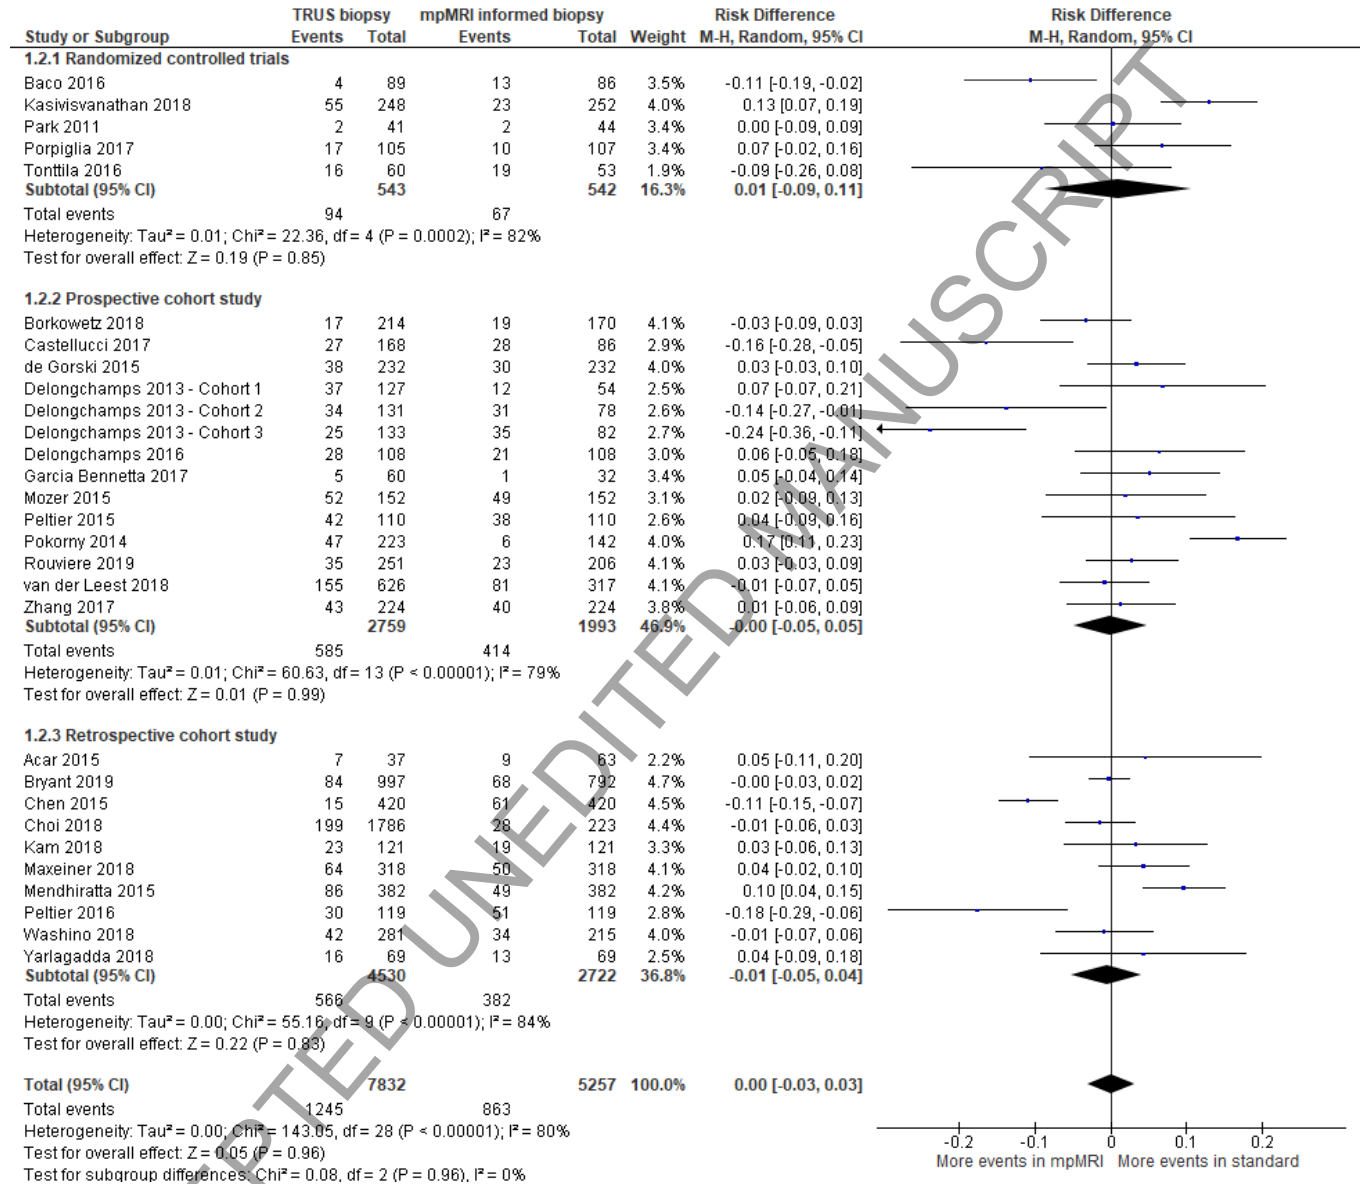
| Study or Subgroup | TRUS biopsy Events | TRUS biopsy Total | mpMRI informed biopsy Events | mpMRI informed biopsy Total | Weight | Risk Difference M-H, Random, 95% CI |
|---|---|---|---|---|---|---|
| **1.2.1 Randomized controlled trials** | | | | | | |
| Baco 2016 | 4 | 89 | 13 | 86 | 3.5% | -0.11 [-0.19, -0.02] |
| Kasivisvanathan 2018 | 55 | 248 | 23 | 252 | 4.0% | 0.13 [0.07, 0.19] |
| Park 2011 | 2 | 41 | 2 | 44 | 3.4% | 0.00 [-0.09, 0.09] |
| Porpiglia 2017 | 17 | 105 | 10 | 107 | 3.4% | 0.07 [-0.02, 0.16] |
| Tonttila 2016 | 16 | 60 | 19 | 53 | 1.9% | -0.09 [-0.26, 0.08] |
| **Subtotal (95% CI)** | | **543** | | **542** | **16.3%** | **0.01 [-0.09, 0.11]** |
| Total events | 94 | | 67 | | | |
| Heterogeneity: Tau² = 0.01; Chi² = 22.36, df = 4 (P = 0.0002); I² = 82% | | | | | | |
| Test for overall effect: Z = 0.19 (P = 0.85) | | | | | | |
| **1.2.2 Prospective cohort study** | | | | | | |
| Borkowetz 2018 | 17 | 214 | 19 | 170 | 4.1% | -0.03 [-0.09, 0.03] |
| Castellucci 2017 | 27 | 168 | 28 | 86 | 2.9% | -0.16 [-0.28, -0.05] |
| de Gorski 2015 | 38 | 232 | 30 | 232 | 4.0% | 0.03 [-0.03, 0.10] |
| Delongchamps 2013 - Cohort 1 | 37 | 127 | 12 | 54 | 2.5% | 0.07 [-0.07, 0.21] |
| Delongchamps 2013 - Cohort 2 | 34 | 131 | 31 | 78 | 2.6% | -0.14 [-0.27, -0.01] |
| Delongchamps 2013 - Cohort 3 | 25 | 133 | 35 | 82 | 2.7% | -0.24 [-0.36, -0.11] |
| Delongchamps 2016 | 28 | 108 | 21 | 108 | 3.0% | 0.06 [-0.05, 0.18] |
| Garcia Bennetta 2017 | 5 | 60 | 1 | 32 | 3.4% | 0.05 [-0.04, 0.14] |
| Mozer 2015 | 52 | 152 | 49 | 152 | 3.1% | 0.02 [-0.09, 0.13] |
| Peltier 2015 | 42 | 110 | 38 | 110 | 2.6% | 0.04 [-0.09, 0.16] |
| Pokorny 2014 | 47 | 223 | 6 | 142 | 4.0% | 0.17 [0.11, 0.23] |
| Rouviere 2019 | 35 | 251 | 23 | 206 | 4.1% | 0.03 [-0.03, 0.09] |
| van der Leest 2018 | 155 | 626 | 81 | 317 | 4.1% | -0.01 [-0.07, 0.05] |
| Zhang 2017 | 43 | 224 | 40 | 224 | 3.8% | 0.01 [-0.06, 0.09] |
| **Subtotal (95% CI)** | | **2759** | | **1993** | **46.9%** | **-0.00 [-0.05, 0.05]** |
| Total events | 585 | | 414 | | | |
| Heterogeneity: Tau² = 0.01; Chi² = 60.63, df = 13 (P < 0.00001); I² = 79% | | | | | | |
| Test for overall effect: Z = 0.01 (P = 0.99) | | | | | | |
| **1.2.3 Retrospective cohort study** | | | | | | |
| Acar 2015 | 7 | 37 | 9 | 63 | 2.2% | 0.05 [-0.11, 0.20] |
| Bryant 2019 | 84 | 997 | 68 | 792 | 4.7% | -0.00 [-0.03, 0.02] |
| Chen 2015 | 15 | 420 | 61 | 420 | 4.5% | -0.11 [-0.15, -0.07] |
| Choi 2018 | 199 | 1786 | 28 | 223 | 4.4% | -0.01 [-0.06, 0.03] |
| Kam 2018 | 23 | 121 | 19 | 121 | 3.3% | 0.03 [-0.06, 0.13] |
| Maxeiner 2018 | 64 | 318 | 50 | 318 | 4.1% | 0.04 [-0.02, 0.10] |
| Mendhiratta 2015 | 86 | 382 | 49 | 382 | 4.2% | 0.10 [0.04, 0.15] |
| Peltier 2016 | 30 | 119 | 51 | 119 | 2.8% | -0.18 [-0.29, -0.06] |
| Washino 2018 | 42 | 281 | 34 | 215 | 4.0% | -0.01 [-0.07, 0.06] |
| Yarlagadda 2018 | 16 | 69 | 13 | 69 | 2.5% | 0.04 [-0.09, 0.18] |
| **Subtotal (95% CI)** | | **4530** | | **2722** | **36.8%** | **-0.01 [-0.05, 0.04]** |
| Total events | 566 | | 382 | | | |
| Heterogeneity: Tau² = 0.00; Chi² = 55.16, df = 9 (P < 0.00001); I² = 84% | | | | | | |
| Test for overall effect: Z = 0.22 (P = 0.83) | | | | | | |
| **Total (95% CI)** | | **7832** | | **5257** | **100.0%** | **0.00 [-0.03, 0.03]** |
| Total events | 1245 | | 863 | | | |
| Heterogeneity: Tau² = 0.00; Chi² = 143.05, df = 28 (P < 0.00001); I² = 80% | | | | | | |
| Test for overall effect: Z = 0.05 (P = 0.96) | | | | | | |
| Test for subgroup differences: Chi² = 0.08, df = 2 (P = 0.96), I² = 0% | | | | | | |

Risk Difference
M-H, Random, 95% CI

-0.2 -0.1 0 0.1 0.2
More events in mpMRI More events in standard

ACCEPTED UNEDITED MANUSCRIPT